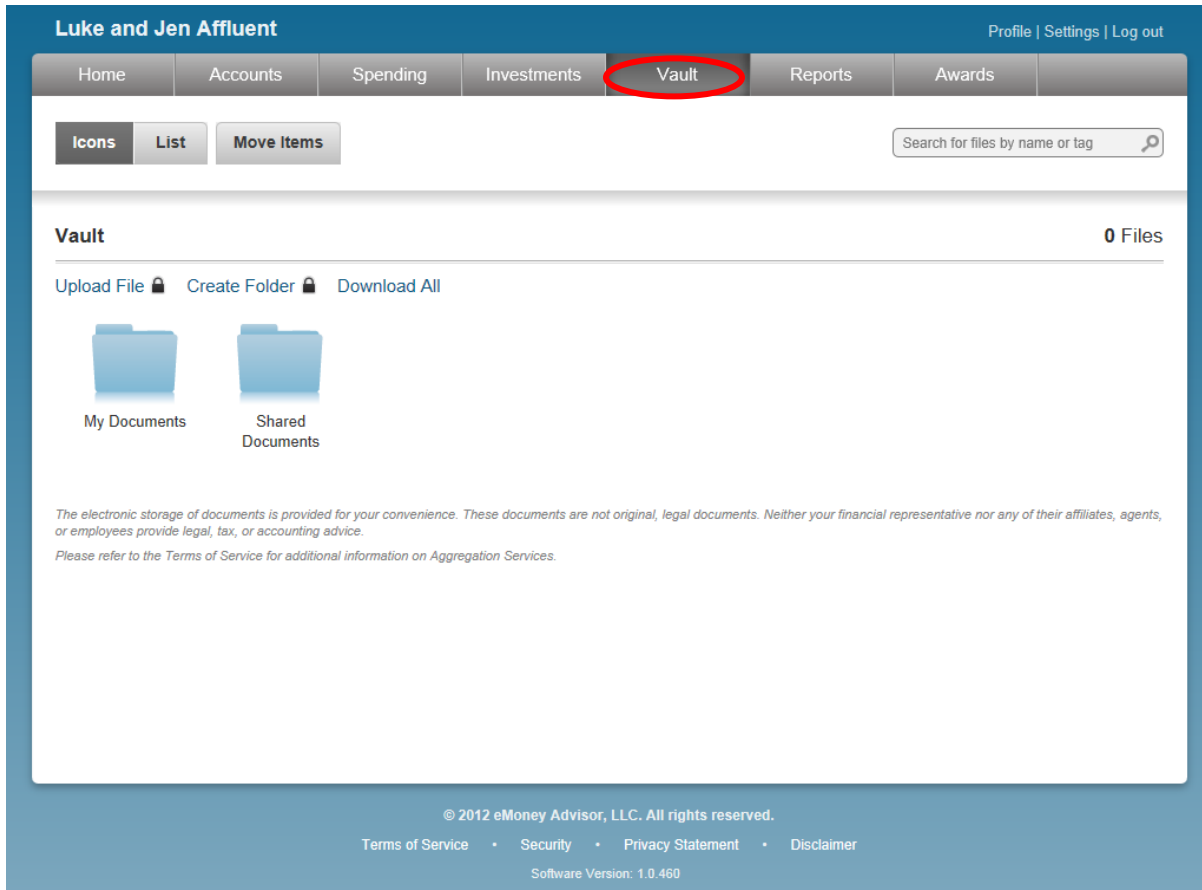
Luke and Jen Affluent

Profile | Settings | Log out

Home Accounts Spending Investments Vault Reports Awards

Icons List Move Items

Search for files by name or tag

Vault

0 Files

Upload File Create Folder Download All

My Documents

Shared Documents

The electronic storage of documents is provided for your convenience. These documents are not original, legal documents. Neither your financial representative nor any of their affiliates, agents, or employees provide legal, tax, or accounting advice.

Please refer to the Terms of Service for additional information on Aggregation Services.

© 2012 eMoney Advisor, LLC. All rights reserved.

Terms of Service • Security • Privacy Statement • Disclaimer

Software Version: 1.0.460